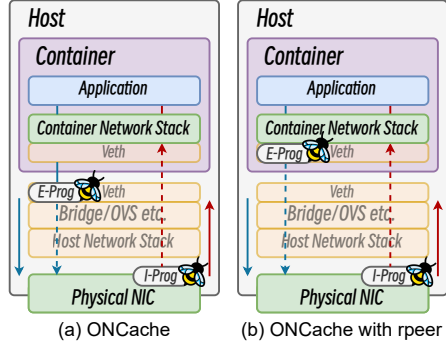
Host
Container
Application
Container Network Stack
Veth
E-Prog
Veth
Bridge/OVS etc.
Host Network Stack
I-Prog
Physical NIC
(a) ONCache

Host
Container
Application
Container Network Stack
E-Prog
Veth
Veth
Bridge/OVS etc.
Host Network Stack
I-Prog
Physical NIC
(b) ONCache with rpeer